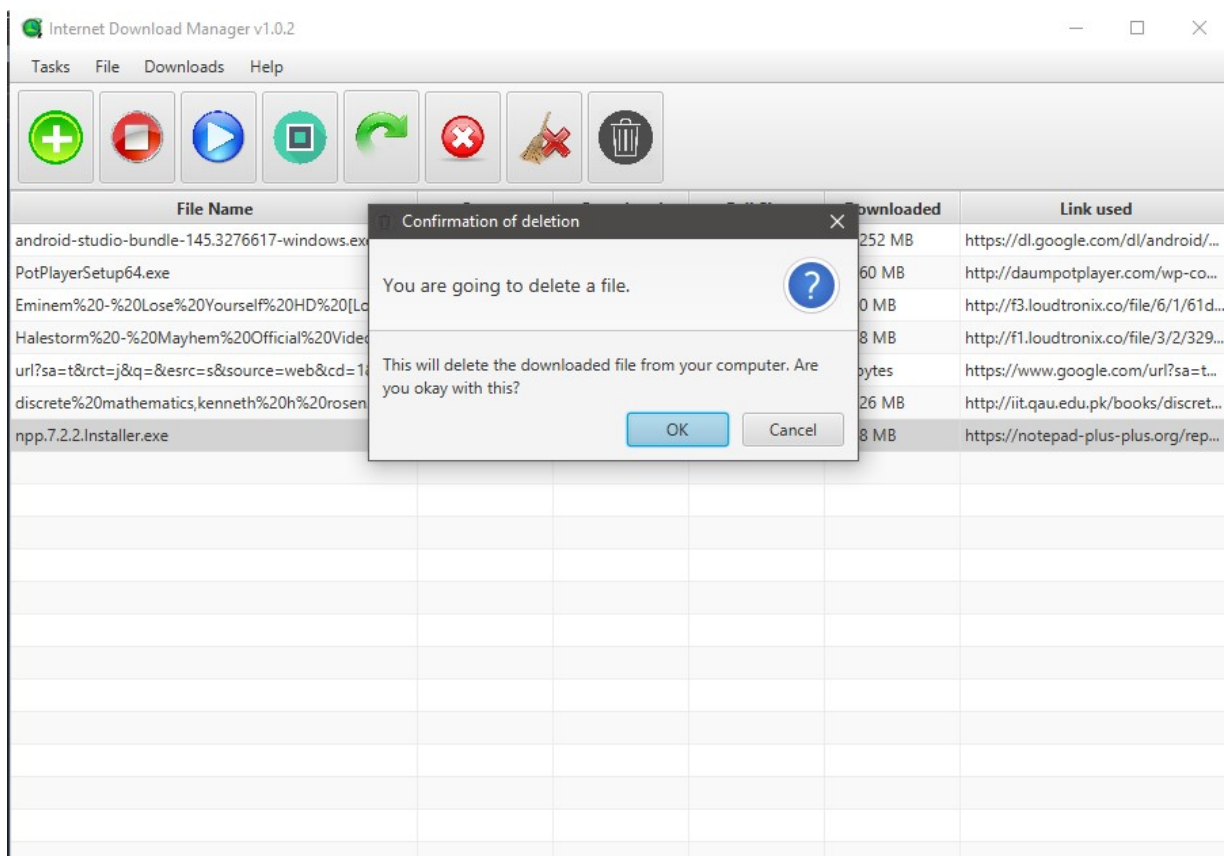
Internet Download Manager v1.0.2

Tasks File Downloads Help

| File Name | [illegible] | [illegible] | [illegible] | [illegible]wnloaded | Link used |
|---|---|---|---|---|---|
| android-studio-bundle-145.3276617-windows.ex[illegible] | | | | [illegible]252 MB | https://dl.google.com/dl/android/... |
| PotPlayerSetup64.exe | | | | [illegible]60 MB | http://daumpotplayer.com/wp-co... |
| Eminem%20-%20Lose%20Yourself%20HD%20[Lo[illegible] | | | | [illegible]0 MB | http://f3.loudtronix.co/file/6/1/61d... |
| Halestorm%20-%20Mayhem%20Official%20Vide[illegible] | | | | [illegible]8 MB | http://f1.loudtronix.co/file/3/2/329... |
| url?sa=t&rct=j&q=&esrc=s&source=web&cd=1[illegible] | | | | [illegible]ytes | https://www.google.com/url?sa=t... |
| discrete%20mathematics,kenneth%20h%20rosen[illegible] | | | | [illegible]26 MB | http://iit.qau.edu.pk/books/discret... |
| npp.7.2.2.Installer.exe | | | | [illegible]8 MB | https://notepad-plus-plus.org/rep... |

Confirmation of deletion

You are going to delete a file.

This will delete the downloaded file from your computer. Are you okay with this?

OK Cancel